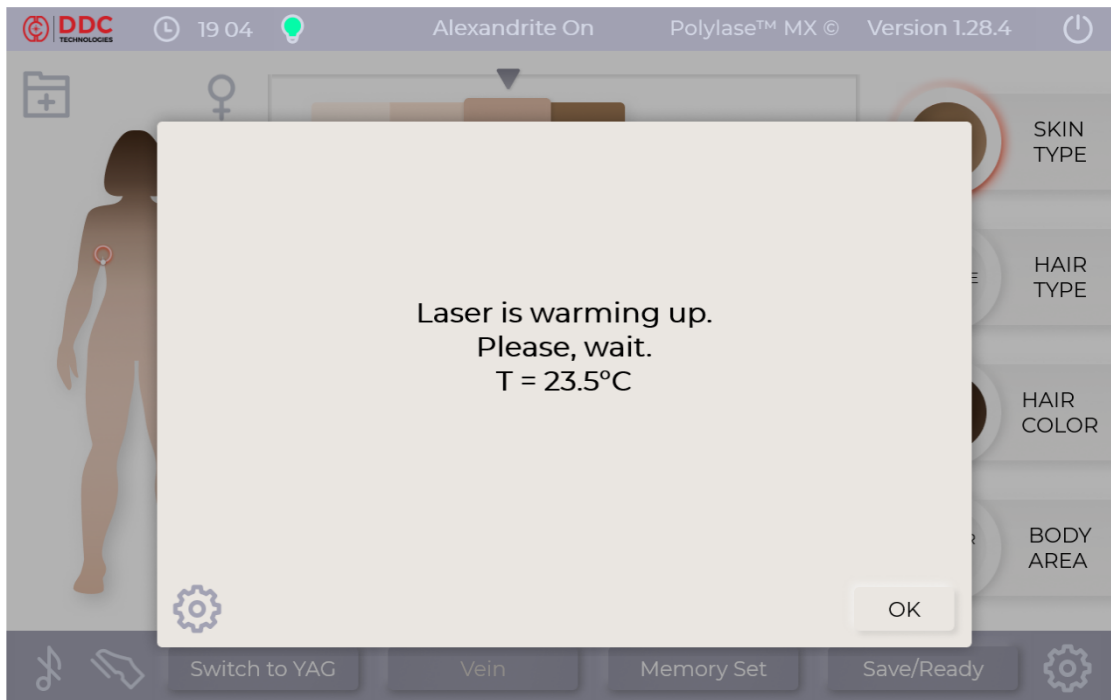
DDC TECHNOLOGIES 19 04 Alexandrite On Polylase™ MX © Version 1.28.4

SKIN TYPE

HAIR TYPE

HAIR COLOR

BODY AREA

Laser is warming up.
Please, wait.
T = 23.5°C

OK

Switch to YAG Vein Memory Set Save/Ready